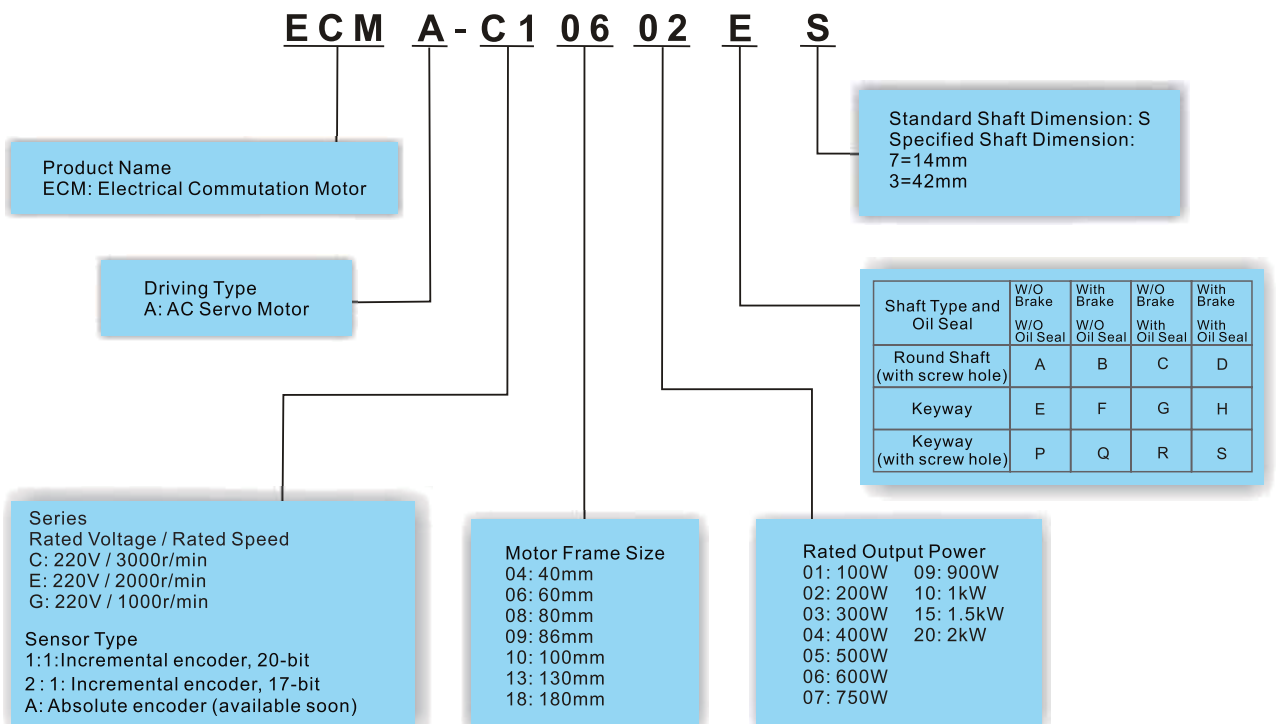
ECM A - C1 06 02 E S

Product Name
ECM: Electrical Commutation Motor

Driving Type
A: AC Servo Motor

Standard Shaft Dimension: S
Specified Shaft Dimension:
7=14mm
3=42mm

| Shaft Type and Oil Seal | W/O Brake W/O Oil Seal | With Brake W/O Oil Seal | W/O Brake With Oil Seal | With Brake With Oil Seal |
|---|---|---|---|---|
| Round Shaft (with screw hole) | A | B | C | D |
| Keyway | E | F | G | H |
| Keyway (with screw hole) | P | Q | R | S |

Series
Rated Voltage / Rated Speed
C: 220V / 3000r/min
E: 220V / 2000r/min
G: 220V / 1000r/min

Sensor Type
1:1:Incremental encoder, 20-bit
2 : 1: Incremental encoder, 17-bit
A: Absolute encoder (available soon)

Motor Frame Size
04: 40mm
06: 60mm
08: 80mm
09: 86mm
10: 100mm
13: 130mm
18: 180mm

Rated Output Power
01: 100W
02: 200W
03: 300W
04: 400W
05: 500W
06: 600W
07: 750W
09: 900W
10: 1kW
15: 1.5kW
20: 2kW